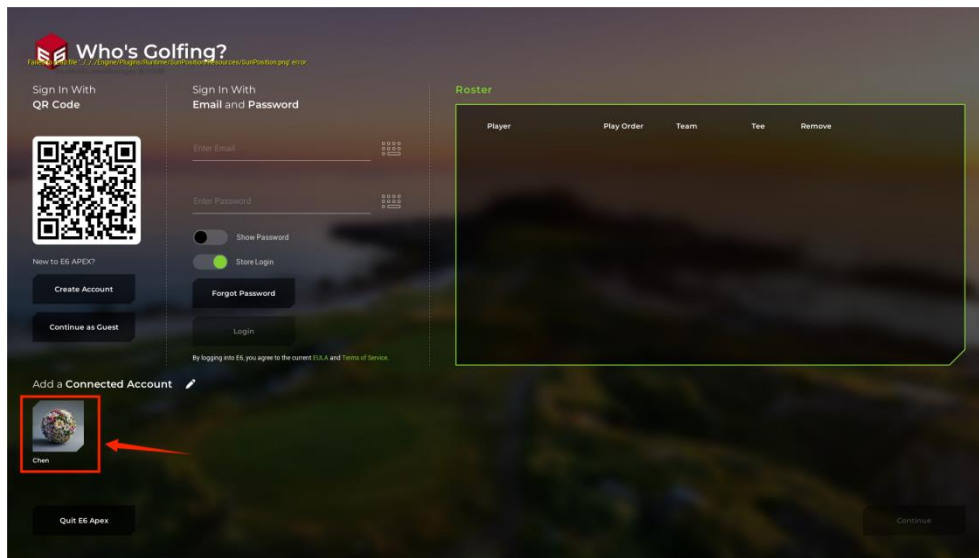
Who's Golfing?

Failed to load file '../../../Engine/Plugins/Runtime/SunPosition/Resources/SunPosition.png' error

Sign In With
QR Code

New to E6 APEX?

Create Account

Continue as Guest

Sign In With
Email and Password

Enter Email

Enter Password

Show Password

Store Login

Forgot Password

Login

By logging into E6, you agree to the current EULA and Terms of Service.

Roster

| Player | Play Order | Team | Tee | Remove |
|---|---|---|---|---|

Add a Connected Account

Chen

Quit E6 Apex

Continue